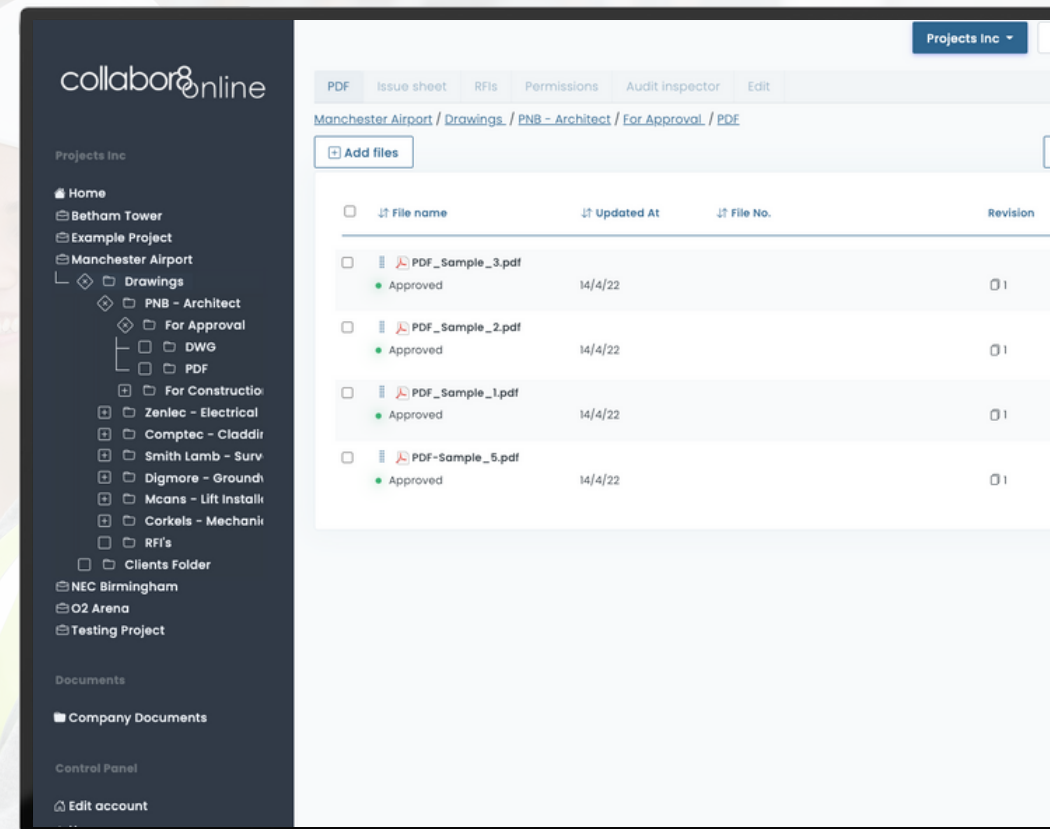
Projects Inc ▾

collabor8online

Projects Inc

Home
Betham Tower
Example Project
Manchester Airport
Drawings
PNB - Architect
For Approval
DWG
PDF
For Constructio
Zenlec - Electrical
Comptec - Claddi
Smith Lamb - Surv
Digmore - Ground
Mcans - Lift Install
Corkels - Mechani
RFI's
Clients Folder
NEC Birmingham
O2 Arena
Testing Project

Documents

Company Documents

Control Panel

Edit account

PDF | Issue sheet | RFIs | Permissions | Audit inspector | Edit

Manchester Airport / Drawings / PNB - Architect / For Approval / PDF

Add files

| | File name | Updated At | File No. | Revision |
|---|---|---|---|---|
| | PDF_Sample_3.pdf Approved | 14/4/22 | | 1 |
| | PDF_Sample_2.pdf Approved | 14/4/22 | | 1 |
| | PDF_Sample_1.pdf Approved | 14/4/22 | | 1 |
| | PDF-Sample_5.pdf Approved | 14/4/22 | | 1 |